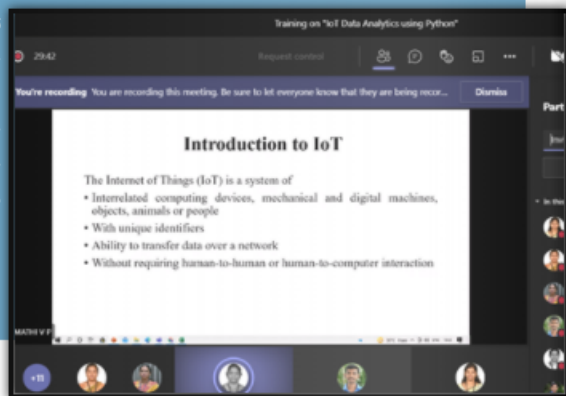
Training on "IoT Data Analytics using Python"

29:42

Request control

You're recording You are recording this meeting. Be sure to let everyone know that they are being recor...

Dismiss

Part

Introduction to IoT

The Internet of Things (IoT) is a system of

• Interrelated computing devices, mechanical and digital machines, objects, animals or people
• With unique identifiers
• Ability to transfer data over a network
• Without requiring human-to-human or human-to-computer interaction

MATHI V P

+11